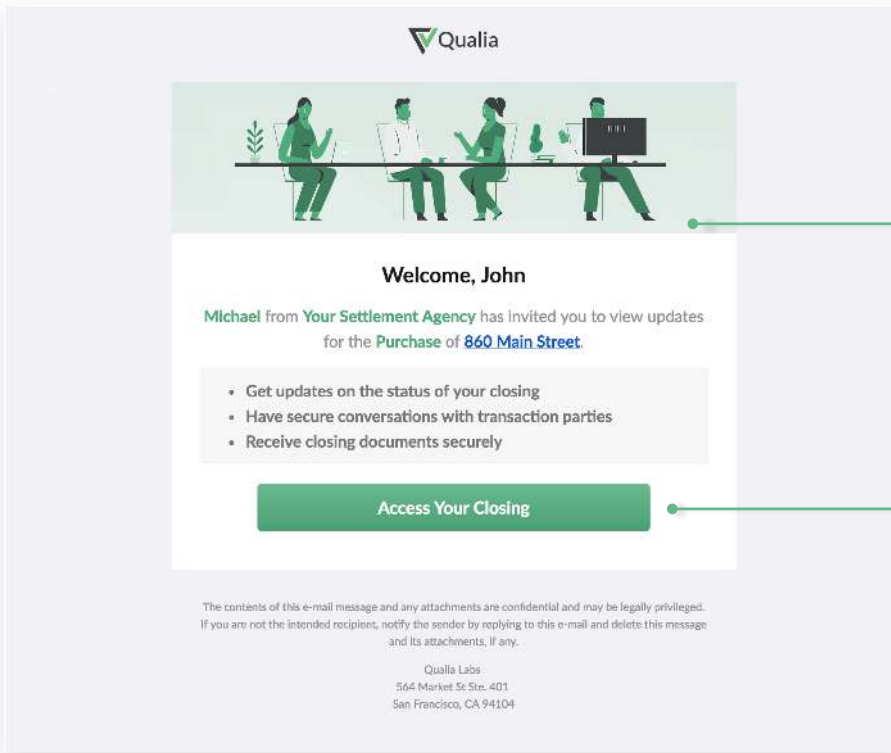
Qualia

Welcome, John

Michael from Your Settlement Agency has invited you to view updates for the Purchase of 860 Main Street.

• Get updates on the status of your closing
• Have secure conversations with transaction parties
• Receive closing documents securely

Access Your Closing

The contents of this e-mail message and any attachments are confidential and may be legally privileged. If you are not the intended recipient, notify the sender by replying to this e-mail and delete this message and its attachments, if any.

Qualia Labs
564 Market St Ste. 401
San Francisco, CA 94104